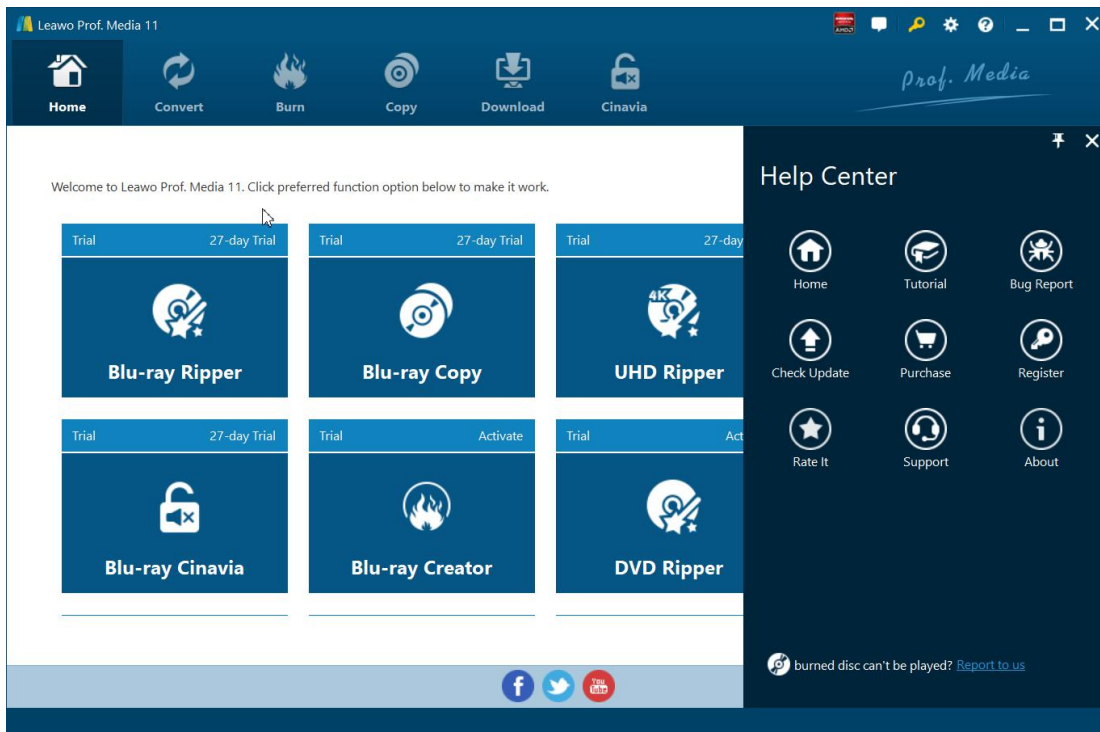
Leawo Prof. Media 11

Home
Convert
Burn
Copy
Download
Cinavia

Prof. Media

Welcome to Leawo Prof. Media 11. Click preferred function option below to make it work.

Trial 27-day Trial
Blu-ray Ripper

Trial 27-day Trial
Blu-ray Copy

Trial 27-day
UHD Ripper

Trial 27-day Trial
Blu-ray Cinavia

Trial Activate
Blu-ray Creator

Trial Act
DVD Ripper

Help Center

Home
Tutorial
Bug Report
Check Update
Purchase
Register
Rate It
Support
About

burned disc can't be played? Report to us